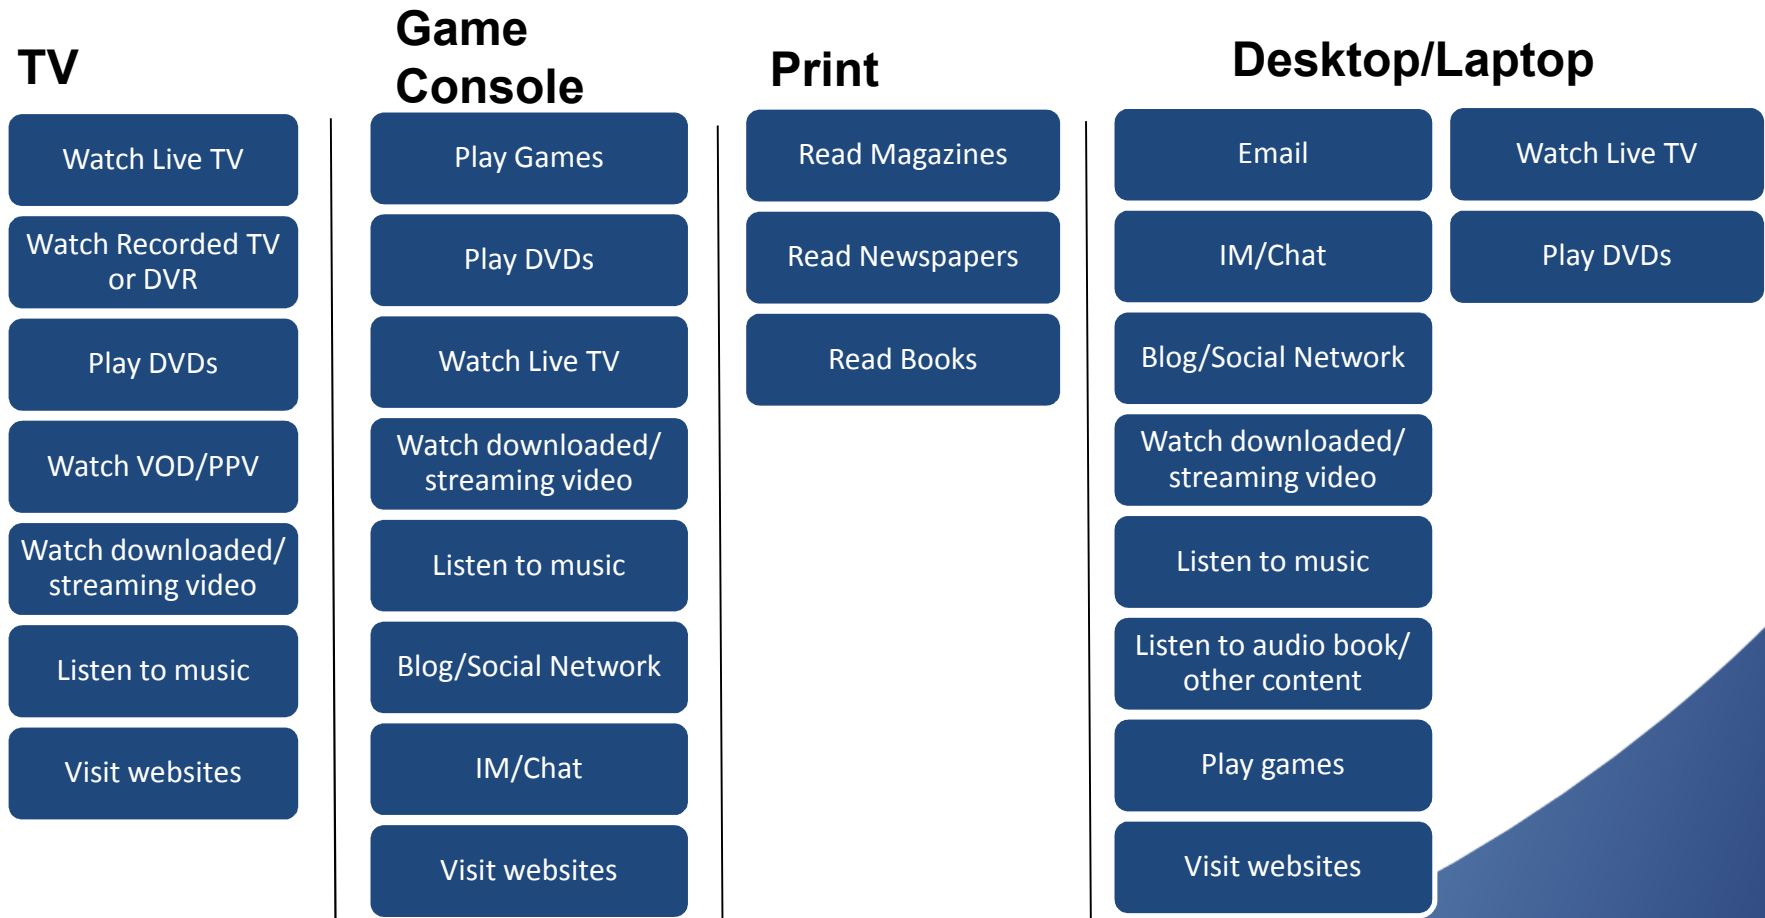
TV

Watch Live TV

Watch Recorded TV or DVR

Play DVDs

Watch VOD/PPV

Watch downloaded/ streaming video

Listen to music

Visit websites

Game Console

Play Games

Play DVDs

Watch Live TV

Watch downloaded/ streaming video

Listen to music

Blog/Social Network

IM/Chat

Visit websites

Print

Read Magazines

Read Newspapers

Read Books

Desktop/Laptop

Email

IM/Chat

Blog/Social Network

Watch downloaded/ streaming video

Listen to music

Listen to audio book/ other content

Play games

Visit websites

Watch Live TV

Play DVDs